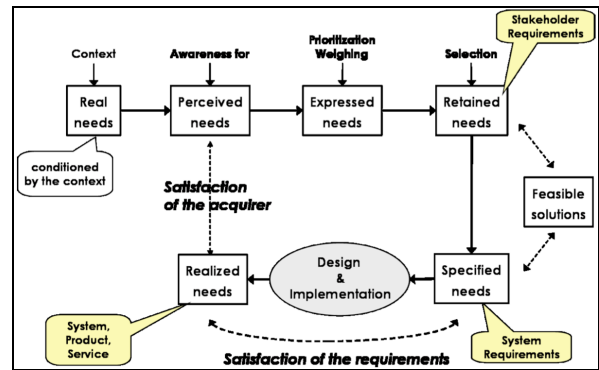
Context

Awareness for

Prioritization
Weighing

Selection

Stakeholder Requirements

Real needs

Perceived needs

Expressed needs

Retained needs

conditioned by the context

Satisfaction of the acquirer

Feasible solutions

Realized needs

Design & Implementation

Specified needs

System, Product, Service

Satisfaction of the requirements

System Requirements